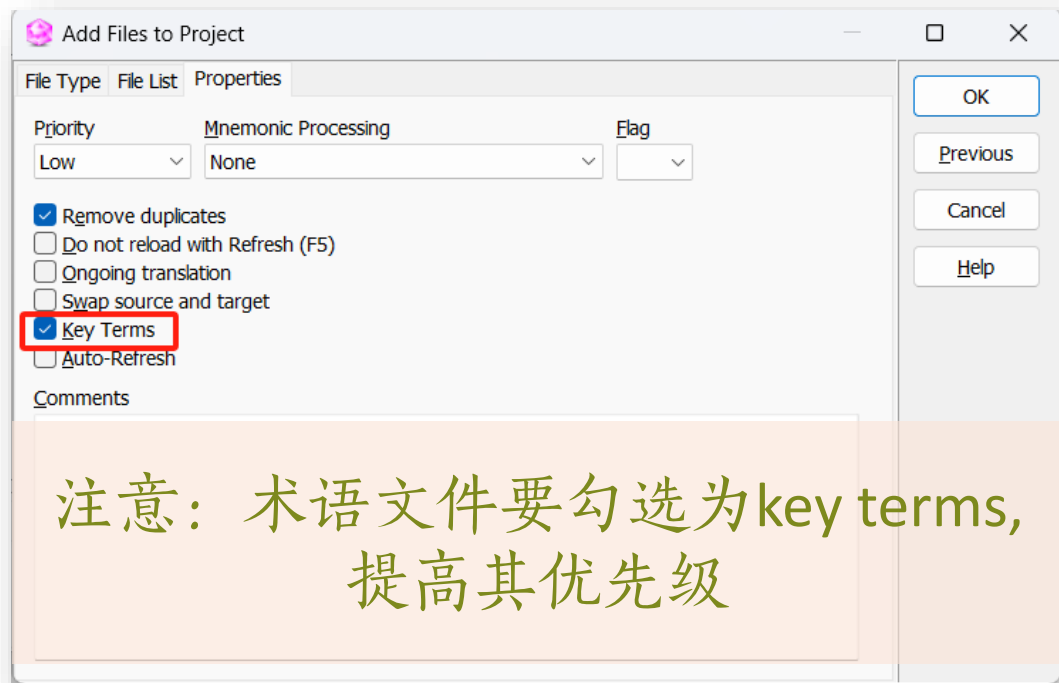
Add Files to Project

File Type File List Properties

Priority
Low

Mnemonic Processing
None

Flag

OK
Previous
Cancel
Help

Remove duplicates
Do not reload with Refresh (F5)
Ongoing translation
Swap source and target
Key Terms
Auto-Refresh

Comments

注意：术语文件要勾选为key terms,
提高其优先级